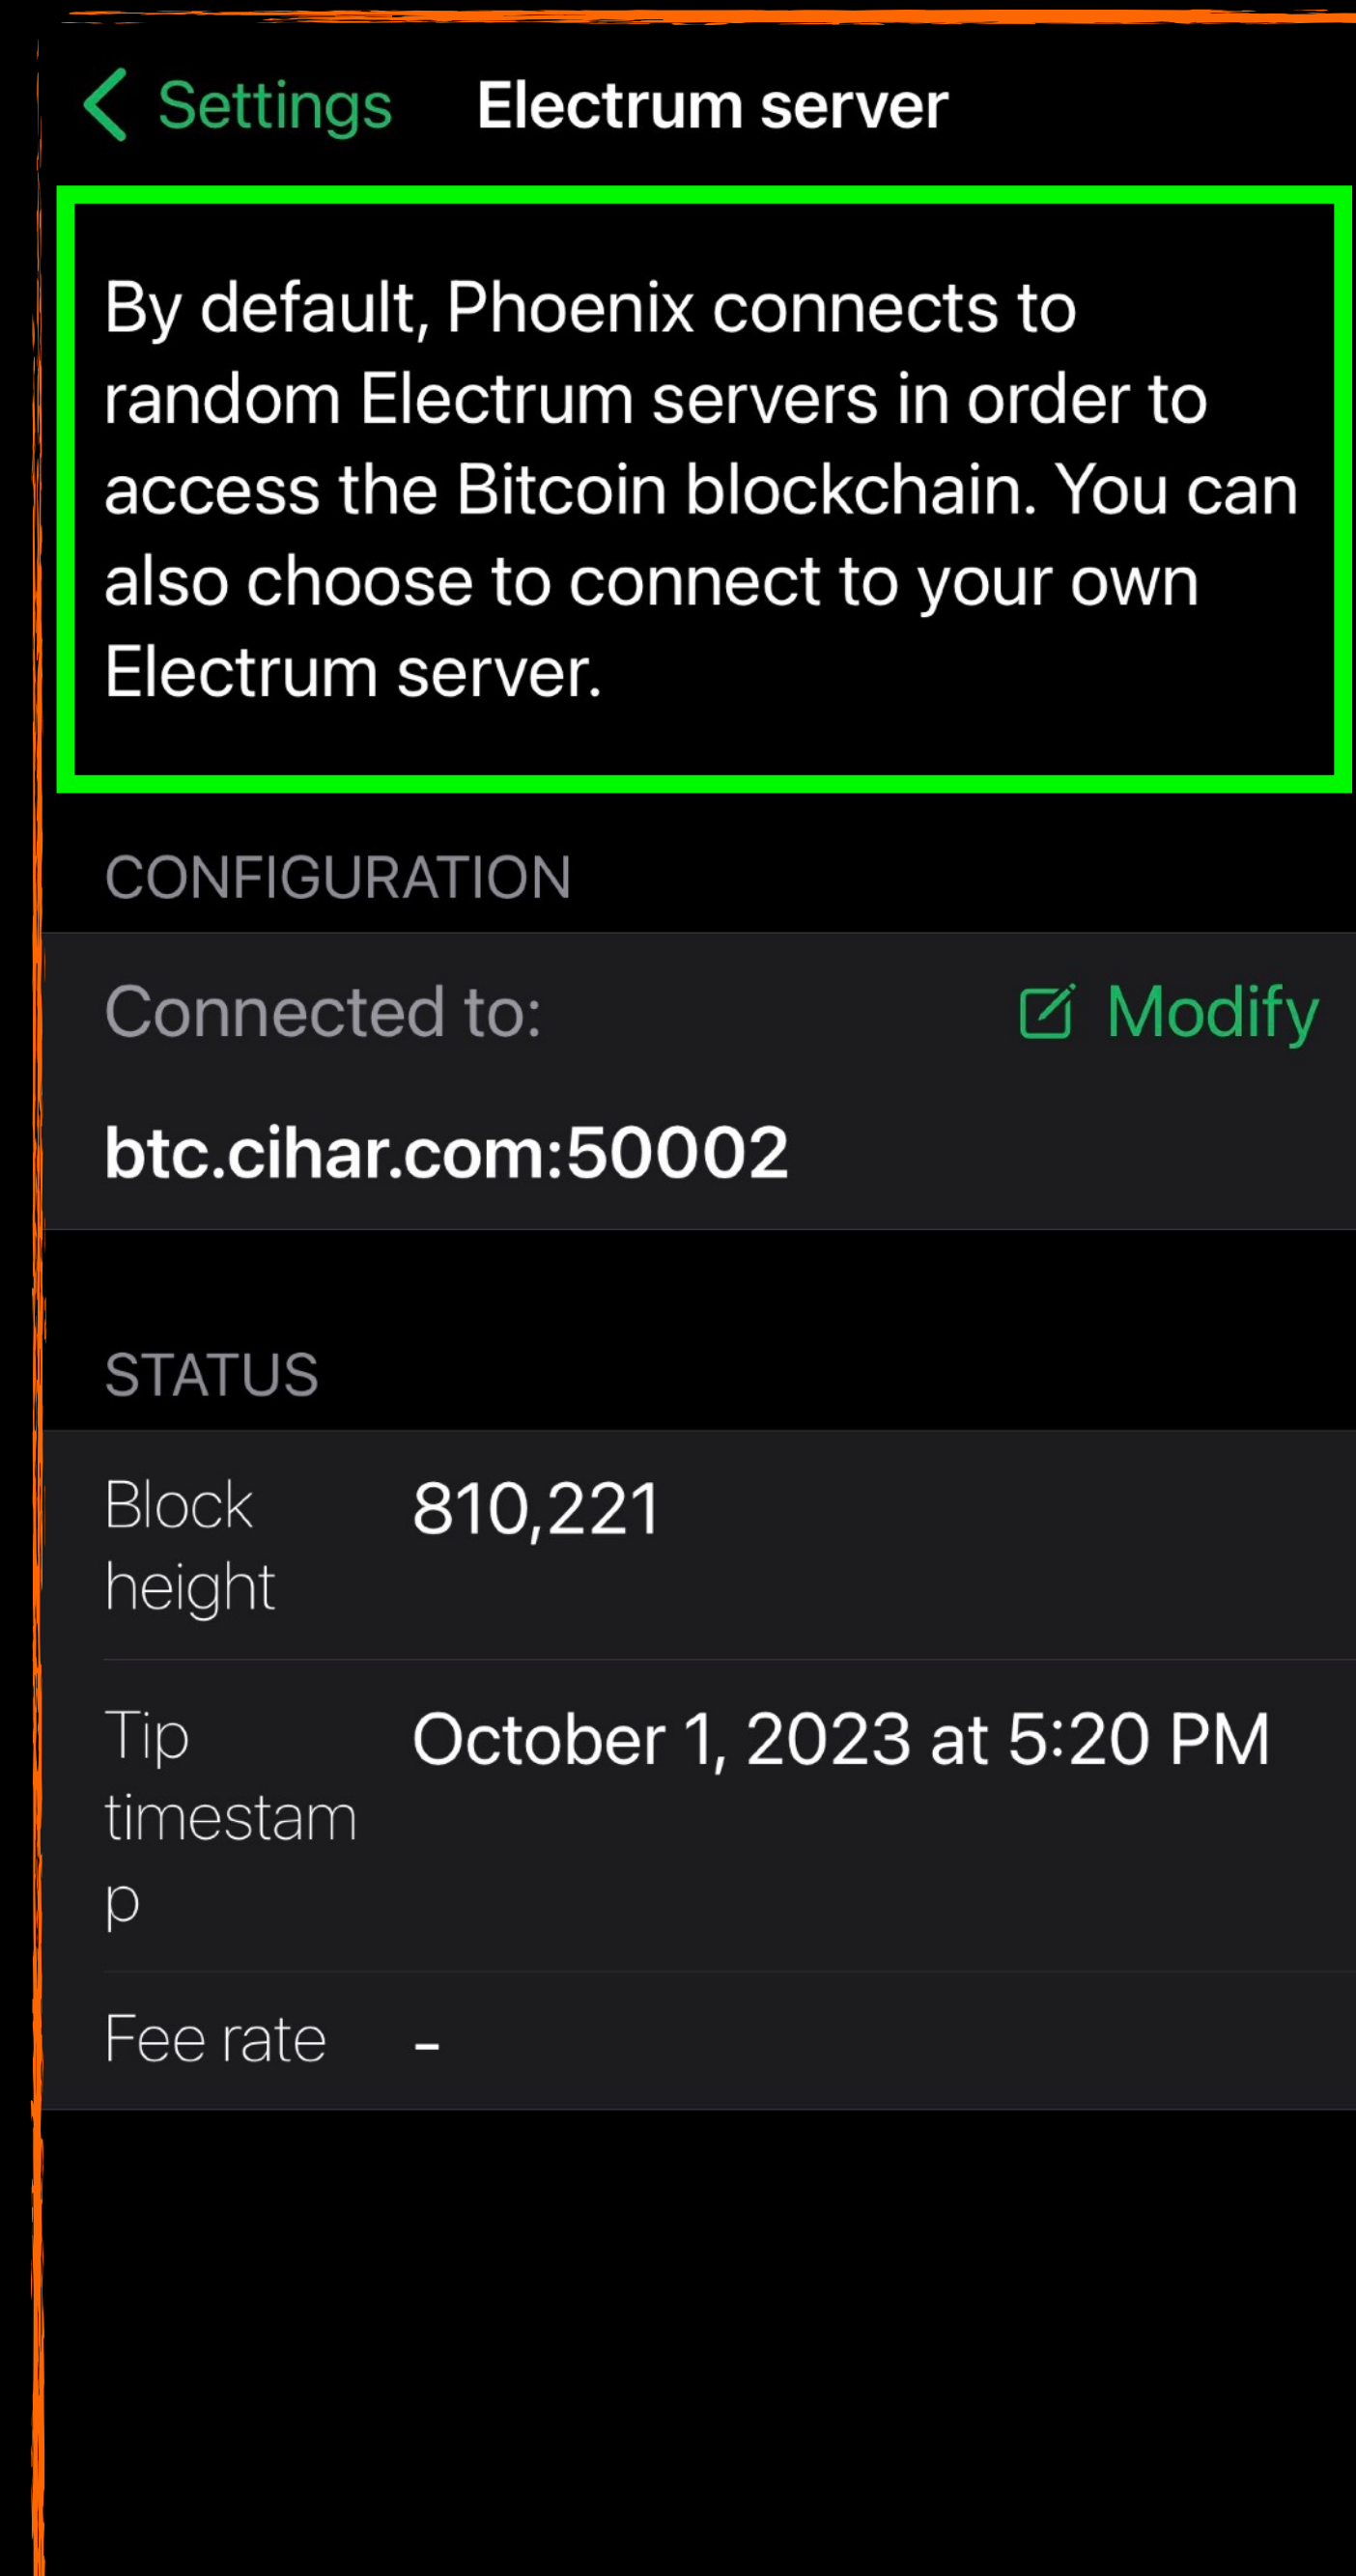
< Settings Electrum server

By default, Phoenix connects to random Electrum servers in order to access the Bitcoin blockchain. You can also choose to connect to your own Electrum server.

CONFIGURATION

Connected to: Modify

btc.cihar.com:50002

STATUS

| Block height | 810,221 |
|---|---|
| Tip timestamp | October 1, 2023 at 5:20 PM |
| Fee rate | - |